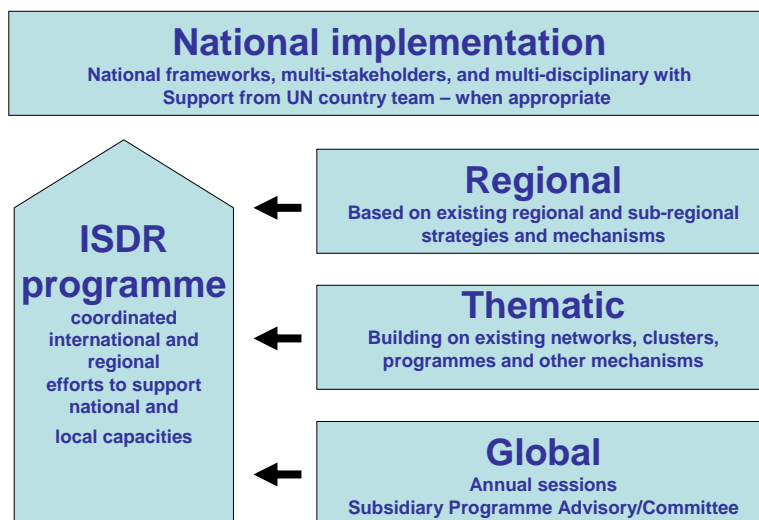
National implementation
National frameworks, multi-stakeholders, and multi-disciplinary with Support from UN country team – when appropriate

ISDR programme
coordinated international and regional efforts to support national and local capacities

Regional
Based on existing regional and sub-regional strategies and mechanisms

Thematic
Building on existing networks, clusters, programmes and other mechanisms

Global
Annual sessions
Subsidiary Programme Advisory/Committee